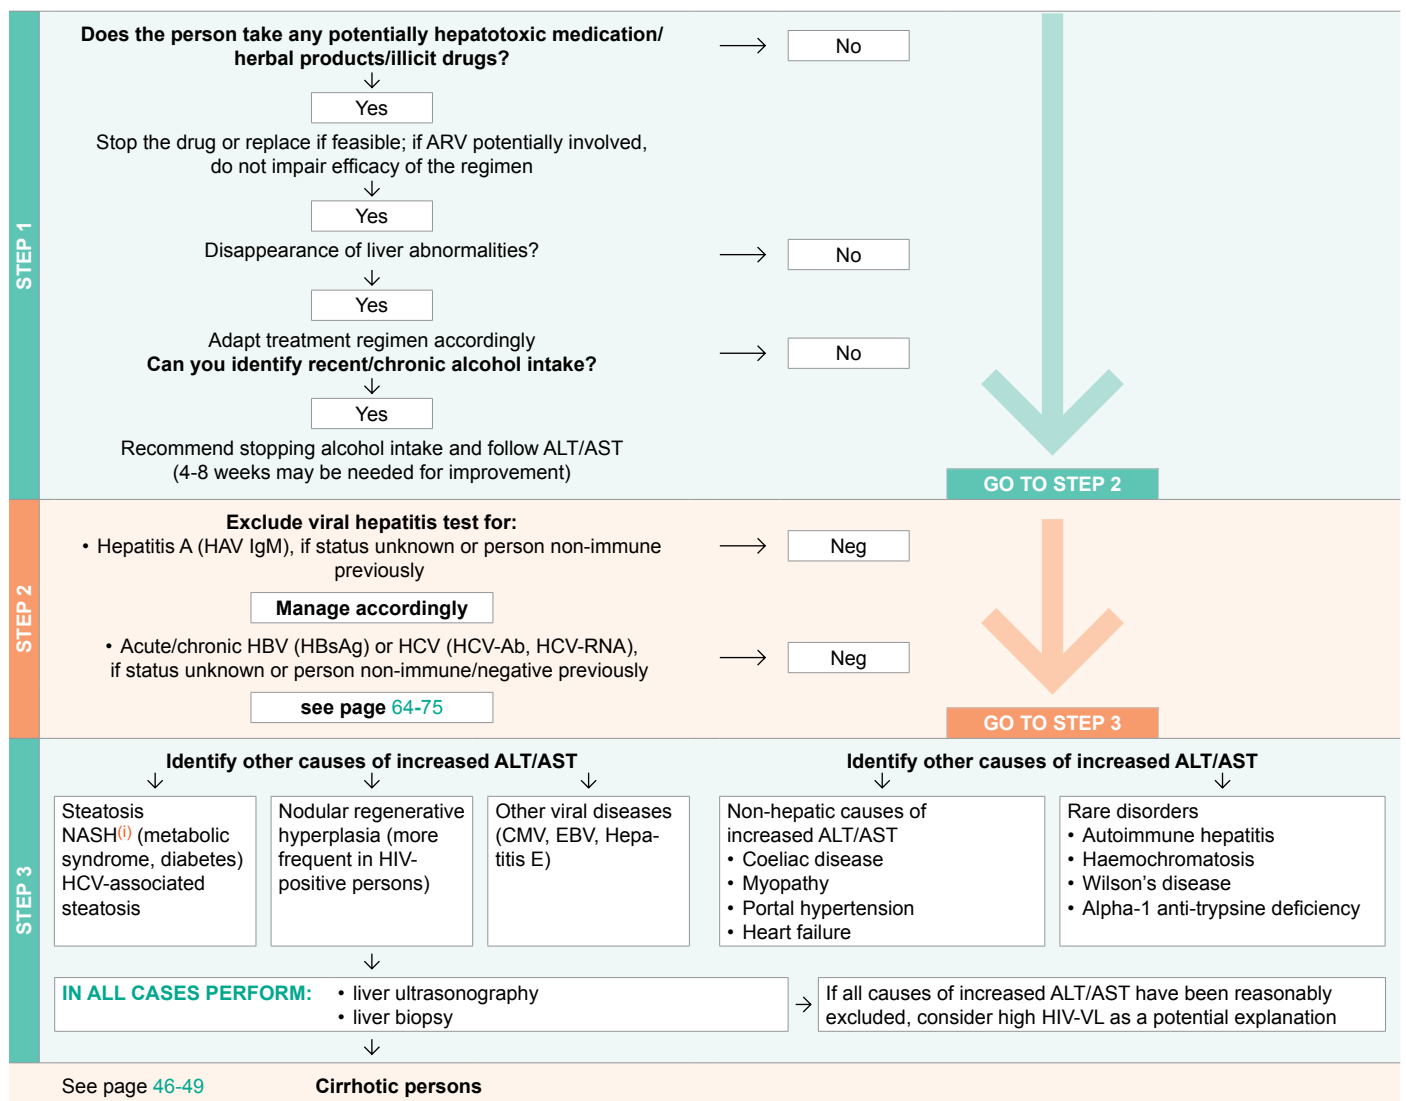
STEP 1

Does the person take any potentially hepatotoxic medication/ herbal products/illicit drugs?

No

Yes

Stop the drug or replace if feasible; if ARV potentially involved, do not impair efficacy of the regimen

Yes

Disappearance of liver abnormalities?

No

Yes

Adapt treatment regimen accordingly
Can you identify recent/chronic alcohol intake?

No

Yes

Recommend stopping alcohol intake and follow ALT/AST (4-8 weeks may be needed for improvement)

GO TO STEP 2

STEP 2

Exclude viral hepatitis test for:
• Hepatitis A (HAV IgM), if status unknown or person non-immune previously

Neg

Manage accordingly

• Acute/chronic HBV (HBsAg) or HCV (HCV-Ab, HCV-RNA), if status unknown or person non-immune/negative previously

Neg

see page 64-75

GO TO STEP 3

STEP 3

Identify other causes of increased ALT/AST

Identify other causes of increased ALT/AST

Steatosis NASH(i) (metabolic syndrome, diabetes) HCV-associated steatosis

Nodular regenerative hyperplasia (more frequent in HIV-positive persons)

Other viral diseases (CMV, EBV, Hepatitis E)

Non-hepatic causes of increased ALT/AST
• Coeliac disease
• Myopathy
• Portal hypertension
• Heart failure

Rare disorders
• Autoimmune hepatitis
• Haemochromatosis
• Wilson's disease
• Alpha-1 anti-trypsine deficiency

IN ALL CASES PERFORM: • liver ultrasonography
• liver biopsy

If all causes of increased ALT/AST have been reasonably excluded, consider high HIV-VL as a potential explanation

See page 46-49 Cirrhotic persons